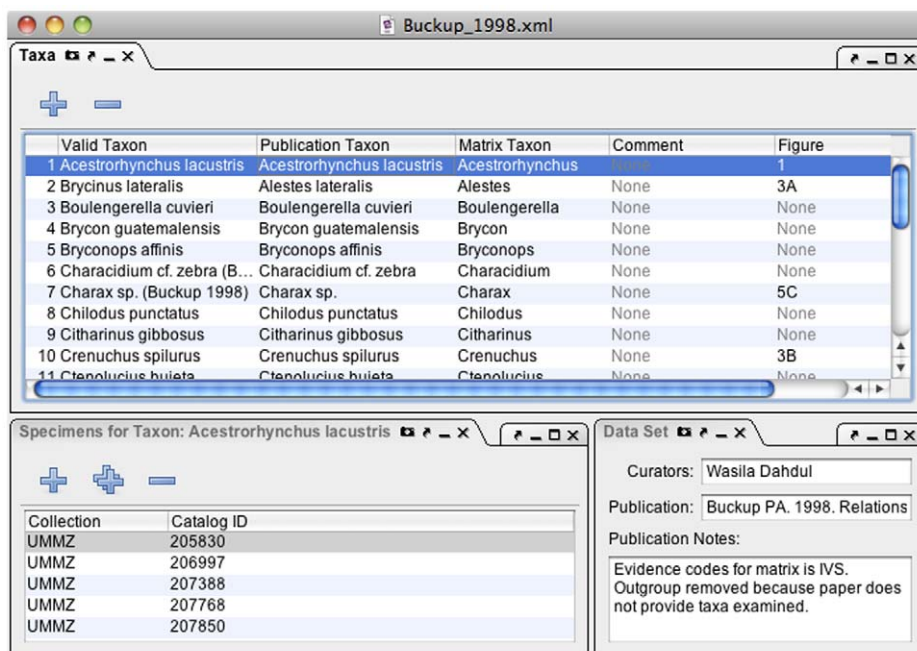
Buckup_1998.xml

Taxa

| Valid Taxon | Publication Taxon | Matrix Taxon | Comment | Figure |
|---|---|---|---|---|
| 1 Acestrorhynchus lacustris | Acestrorhynchus lacustris | Acestrorhynchus | None | 1 |
| 2 Brycinus lateralis | Alestes lateralis | Alestes | None | 3A |
| 3 Boulengerella cuvieri | Boulengerella cuvieri | Boulengerella | None | None |
| 4 Brycon guatemalensis | Brycon guatemalensis | Brycon | None | None |
| 5 Bryconops affinis | Bryconops affinis | Bryconops | None | None |
| 6 Characidium cf. zebra (B… | Characidium cf. zebra | Characidium | None | None |
| 7 Charax sp. (Buckup 1998) | Charax sp. | Charax | None | 5C |
| 8 Chilodus punctatus | Chilodus punctatus | Chilodus | None | None |
| 9 Citharinus gibbosus | Citharinus gibbosus | Citharinus | None | None |
| 10 Crenuchus spilurus | Crenuchus spilurus | Crenuchus | None | 3B |
| 11 Ctenolucius hujeta | Ctenolucius hujeta | Ctenolucius | None | None |

Specimens for Taxon: Acestrorhynchus lacustris

| Collection | Catalog ID |
|---|---|
| UMMZ | 205830 |
| UMMZ | 206997 |
| UMMZ | 207388 |
| UMMZ | 207768 |
| UMMZ | 207850 |

Data Set

Curators: Wasila Dahdul

Publication: Buckup PA. 1998. Relations

Publication Notes:

Evidence codes for matrix is IVS. Outgroup removed because paper does not provide taxa examined.